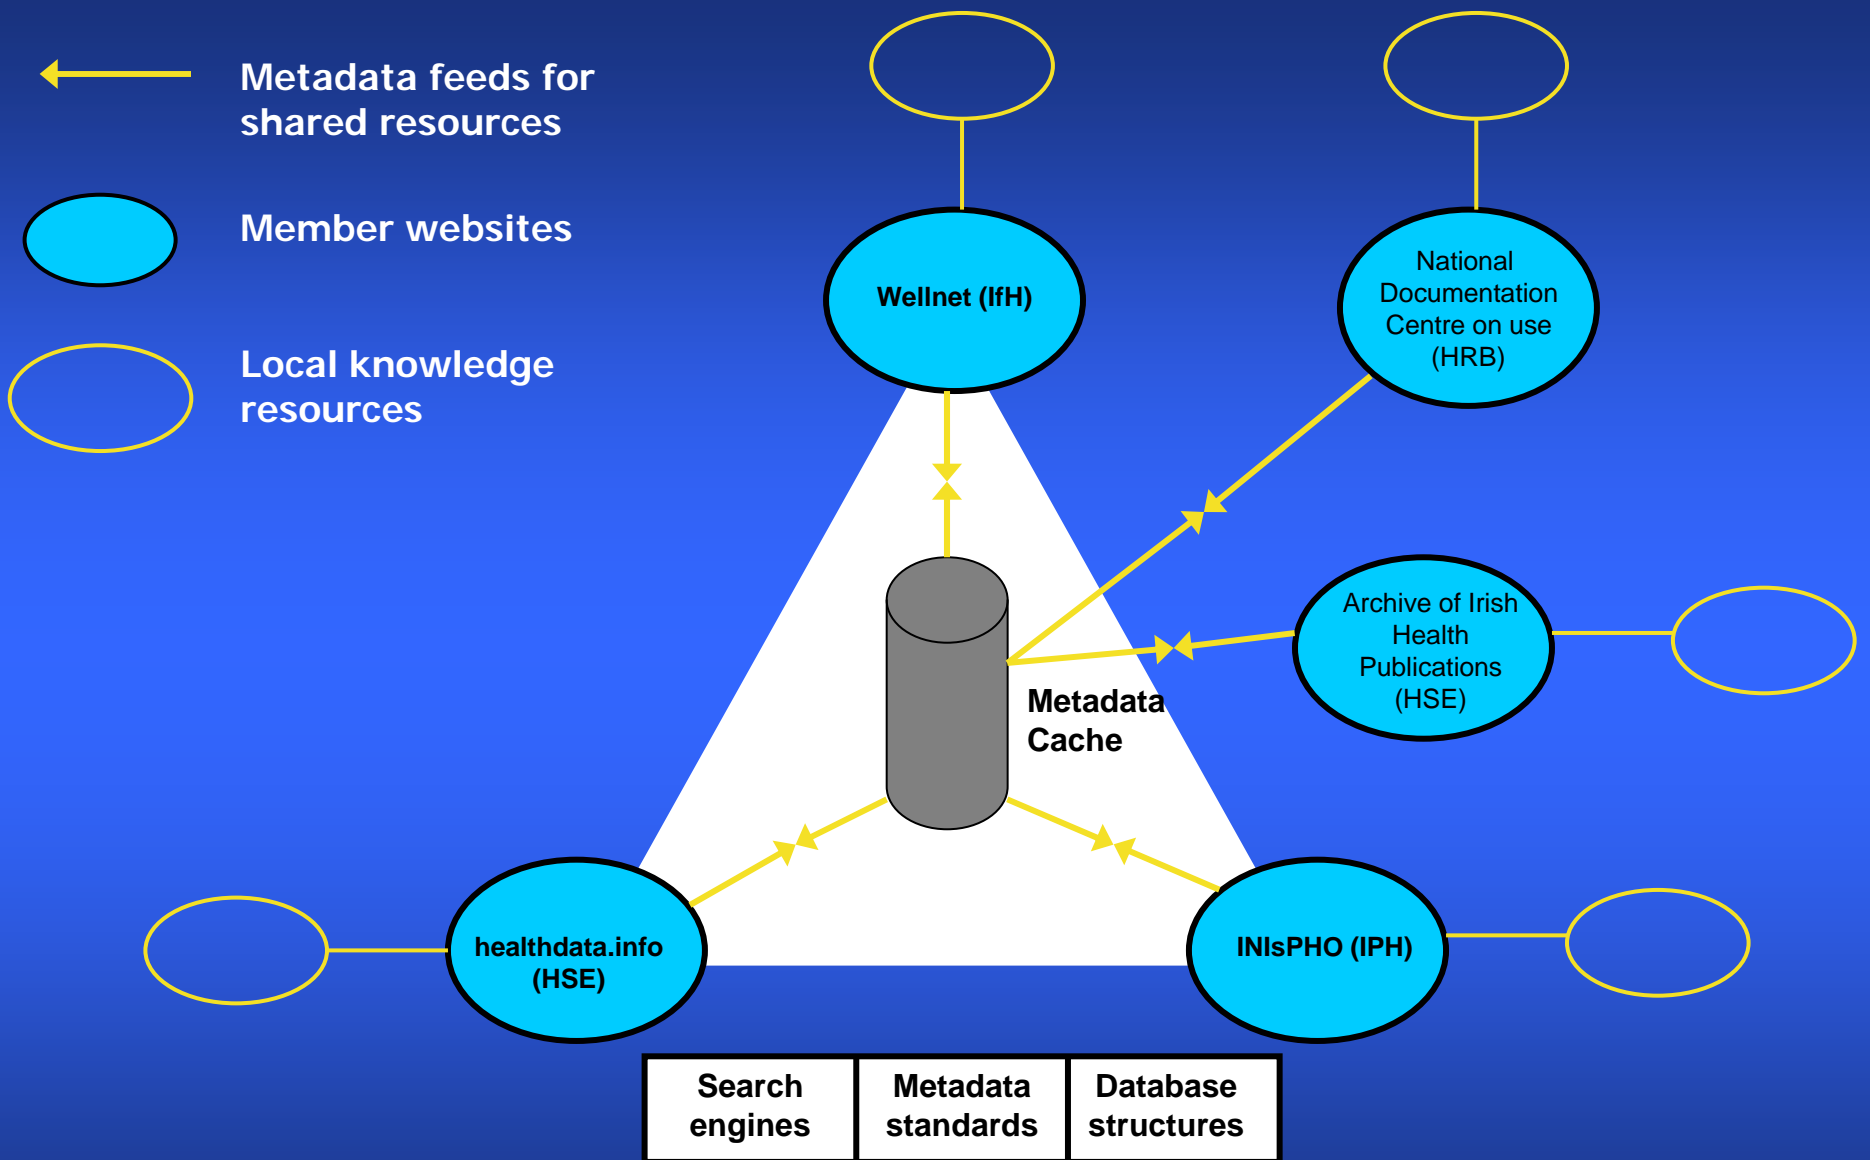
Metadata feeds for shared resources

Member websites

Local knowledge resources

Wellnet (IfH)

National Documentation Centre on use (HRB)

Archive of Irish Health Publications (HSE)

Metadata Cache

healthdata.info (HSE)

INIsPHO (IPH)

| Search engines | Metadata standards | Database structures |
|---|---|---|